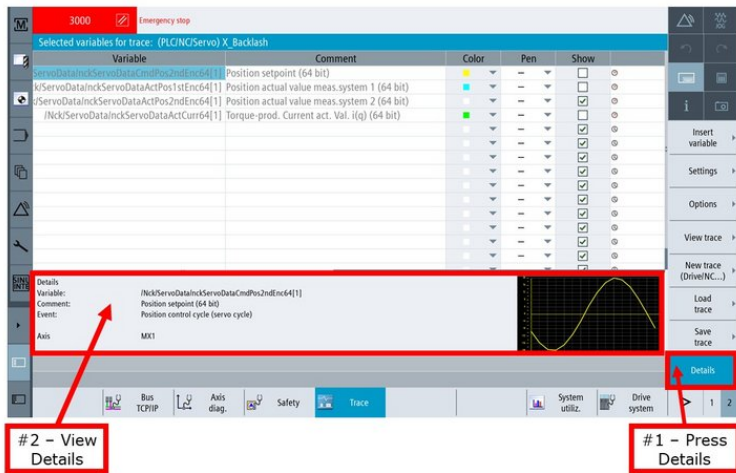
M

3000 Emergency stop

Selected variables for trace: (PLC/NC/Servo) X_Backlash

| Variable | Comment | Color | Pen | Show |
|---|---|---|---|---|
| ServoDataInckServoDataCmdPos2ndEnc64[1] | Position setpoint (64 bit) | | – | ☐ |
| ck/ServoDataInckServoDataActPos1stEnc64[1] | Position actual value meas.system 1 (64 bit) | | – | ☐ |
| ck/ServoDataInckServoDataActPos2ndEnc64[1] | Position actual value meas.system 2 (64 bit) | | – | ☑ |
| /Nck/ServoDataInckServoDataActCurr64[1] | Torque-prod. Current act. Val. i(q) (64 bit) | | – | ☑ |

Details
Variable: /Nck/ServoDataInckServoDataCmdPos2ndEnc64[1]
Comment: Position setpoint (64 bit)
Event: Position control cycle (servo cycle)

Axis MX1

Insert variable
Settings
Options
View trace
New trace (Drive/NC...)
Load trace
Save trace
Details

Bus TCP/IP
Axis diag.
Safety
Trace
System utiliz.
Drive system
1 2

#2 – View Details

#1 – Press Details